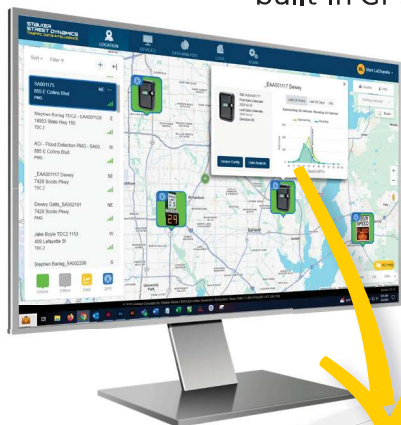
built-in G

STALKER STREET DYNAMICS

LOCATION

DEVICES

DATA ANALYSIS

Mark LaChapelle

SA0001175
885 E Collins Blvd
PMG

Stephen Rarling TDC2 - SA0001129
14953 State Hwy 155
TDC 2

ACI - Flood Detection PMG - SA00...
885 E Collins Blvd
PMG

_EAA0001117 Dewey
7426 Scotts Pkwy
TDC 2

Dewey Cells_SA0002101
7426 Scotts Pkwy
TDC 2

Jake Boyle TDC2 1153
409 Lafayette St
TDC 2

Stephen Rarling_SA0002289

_EAA0001117 Dewey

Device Config

Data Analysis

29

Dallas